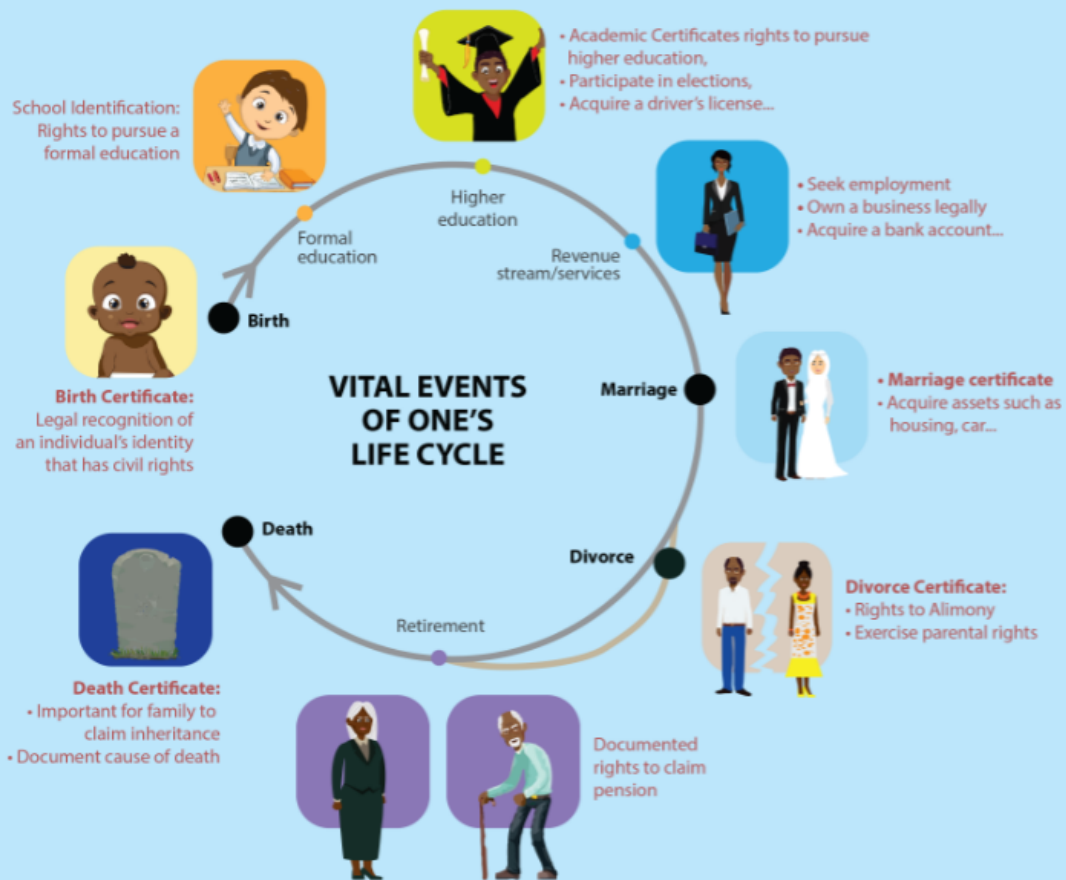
• Academic Certificates rights to pursue higher education,
• Participate in elections,
• Acquire a driver's license...

School Identification: Rights to pursue a formal education

Higher education

Formal education

Revenue stream/services

• Seek employment
• Own a business legally
• Acquire a bank account...

Birth

Birth Certificate: Legal recognition of an individual's identity that has civil rights

VITAL EVENTS OF ONE'S LIFE CYCLE

Marriage

• Marriage certificate
• Acquire assets such as housing, car...

Death

Divorce

Divorce Certificate:
• Rights to Alimony
• Exercise parental rights

Retirement

Death Certificate:
• Important for family to claim inheritance
• Document cause of death

Documented rights to claim pension